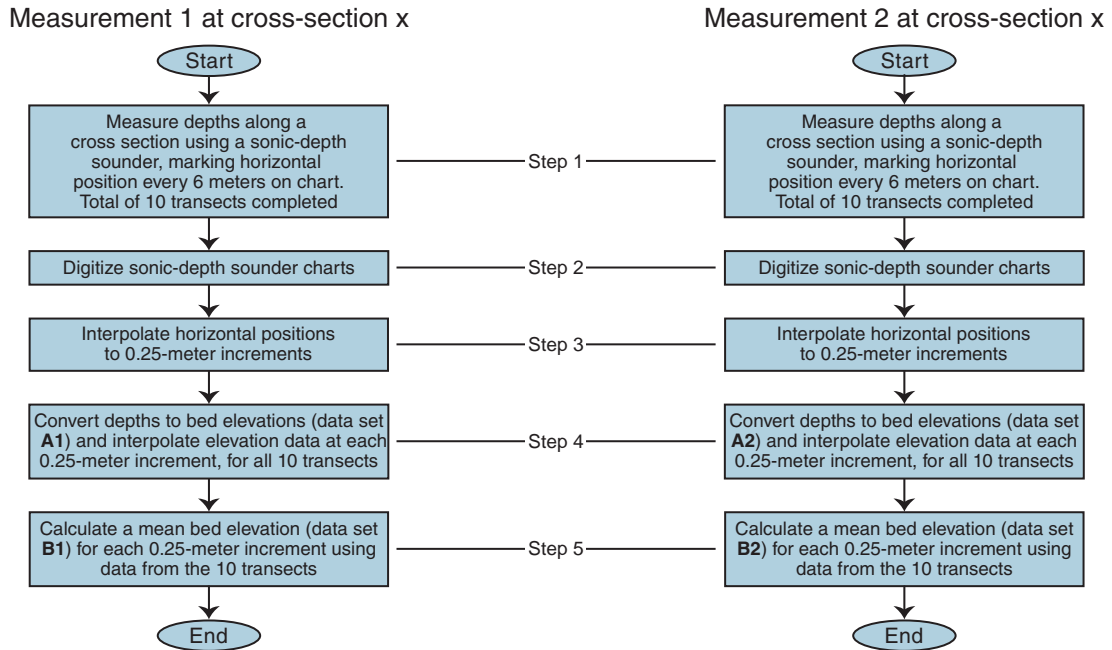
Measurement 1 at cross-section x

Start

Measure depths along a cross section using a sonic-depth sounder, marking horizontal position every 6 meters on chart. Total of 10 transects completed

Digitize sonic-depth sounder charts

Interpolate horizontal positions to 0.25-meter increments

Convert depths to bed elevations (data set **A1**) and interpolate elevation data at each 0.25-meter increment, for all 10 transects

Calculate a mean bed elevation (data set **B1**) for each 0.25-meter increment using data from the 10 transects

End

Step 1

Step 2

Step 3

Step 4

Step 5

Measurement 2 at cross-section x

Start

Measure depths along a cross section using a sonic-depth sounder, marking horizontal position every 6 meters on chart. Total of 10 transects completed

Digitize sonic-depth sounder charts

Interpolate horizontal positions to 0.25-meter increments

Convert depths to bed elevations (data set **A2**) and interpolate elevation data at each 0.25-meter increment, for all 10 transects

Calculate a mean bed elevation (data set **B2**) for each 0.25-meter increment using data from the 10 transects

End